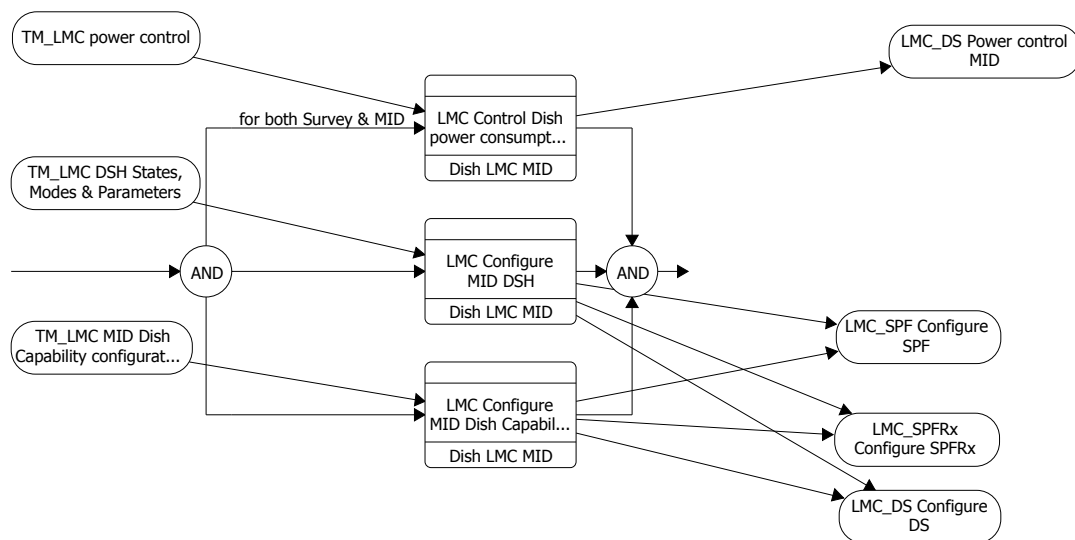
TM_LMC power control

LMC_DS Power control MID

for both Survey & MID

LMC Control Dish power consumpt...

Dish LMC MID

TM_LMC DSH States, Modes & Parameters

AND

LMC Configure MID DSH

Dish LMC MID

AND

TM_LMC MID Dish Capability configurat...

LMC_SPF Configure SPF

LMC Configure MID Dish Capabil...

Dish LMC MID

LMC_SPFRx Configure SPFRx

LMC_DS Configure DS